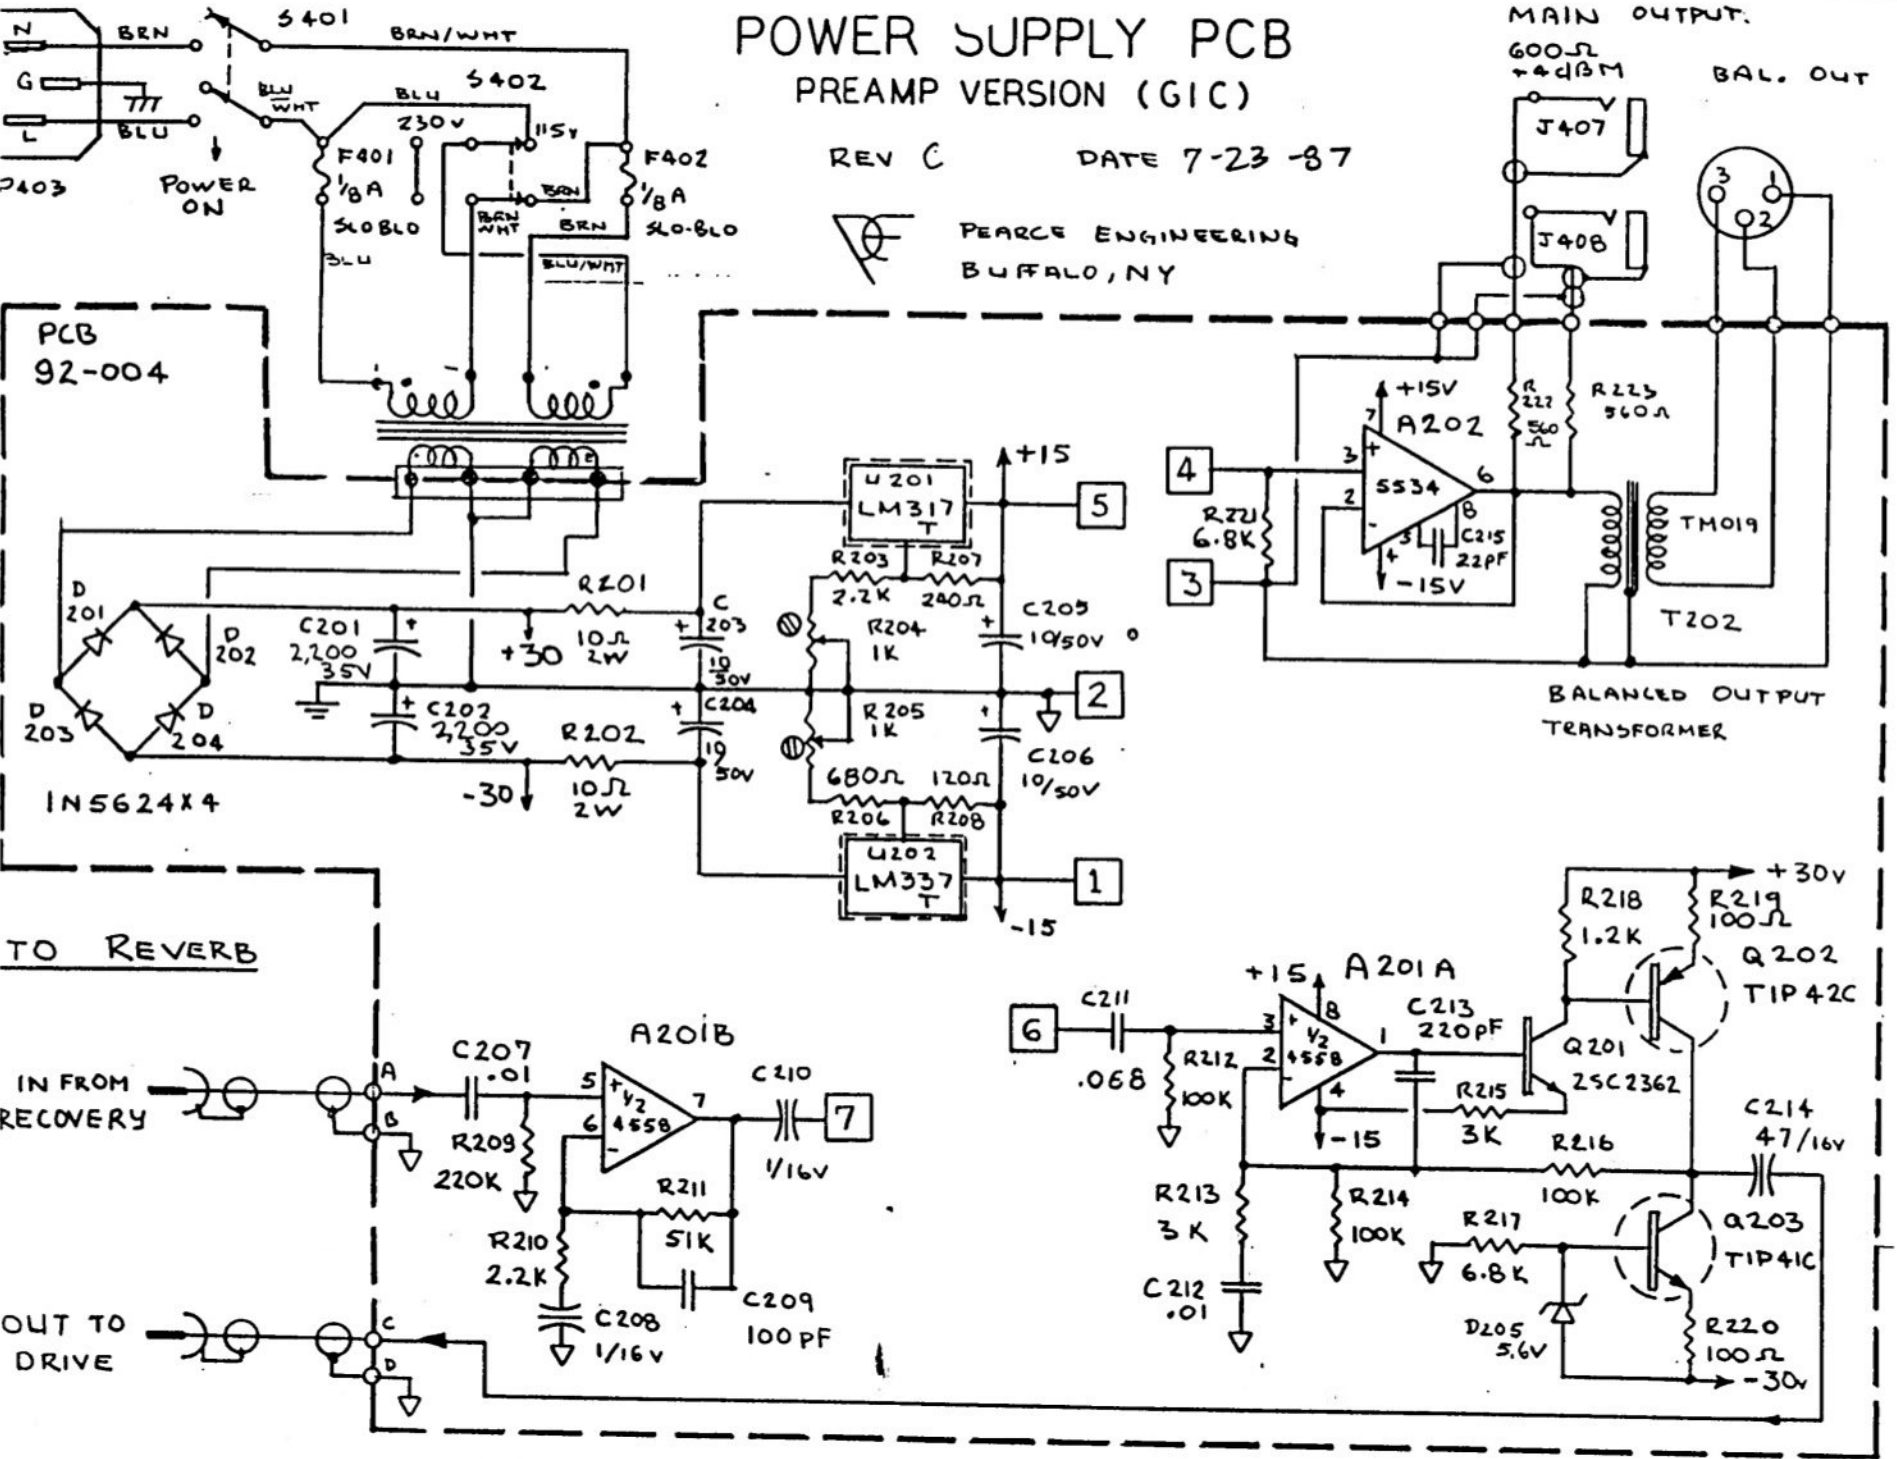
POWER SUPPLY PCB
PREAMP VERSION (GIC)

REV C DATE 7-23-87

PEARCE ENGINEERING
BUFFALO, NY

MAIN OUTPUT.
600Ω
+4dBM

BAL. OUT

N
G
L
P403
BRN
BLU
S401
BRN/WHT
BLU WHT
BLU
S402
230V
115V
POWER ON
F401
1/8A
SLO BLO
BLU
BRN
BRN WHT
BRN
F402
1/8A
SLO-BLO
BLU/WHT

PCB
92-004

J407
J408
3
1
2

+15V
R 222
560Ω
R223
560Ω
7
A202
4
3
2
5534
6
8
C215
22PF
R221
6.8K
3
-15V
TM019
T202
BALANCED OUTPUT TRANSFORMER

+15
U201
LM317
T
5
R203
R207
2.2K
240Ω
C205
10/50V
R204
1K
D 201
D 202
D 203
D 204
R201
C201
2,200
35V
+30
10Ω
2W
C 203
10
50V
C204
C202
2200
35V
R202
10Ω
2W
-30
10
50V
R205
1K
2
C206
10/50V
680Ω
120Ω
R206
R208
IN5624X4
U202
LM337
T
1
-15

TO REVERB

IN FROM RECOVERY
A
B
C207
.01
A201B
5
6
1/2
4558
7
C210
7
R209
220K
1/16V
R211
51K
R210
2.2K
C208
1/16V
C209
100 pF

OUT TO DRIVE
C
D

6
C211
.068
R212
100K
+15
A201A
3
2
1/2
4558
8
4
1
-15
C213
220pF
Q201
2SC2362
R215
3K
R218
1.2K
R219
100Ω
+30V
Q202
TIP42C
C214
47/16V
R216
100K
R213
3K
R214
100K
R217
6.8K
Q203
TIP41C
C212
.01
D205
5.6V
R220
100Ω
-30V